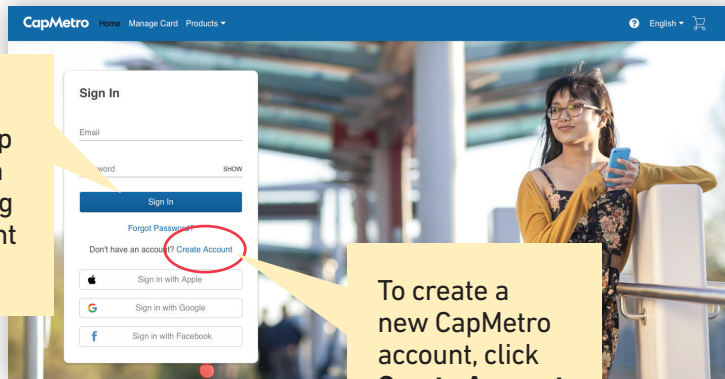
CapMetro Home Manage Card Products

English

p
n
g
nt

Sign In

Email

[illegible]word SHOW

Sign In

Forgot Password?

Don't have an accoun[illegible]? Create Account

Sign in with Apple

Sign in with Google

Sign in with Facebook

To create a new CapMetro account, click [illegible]